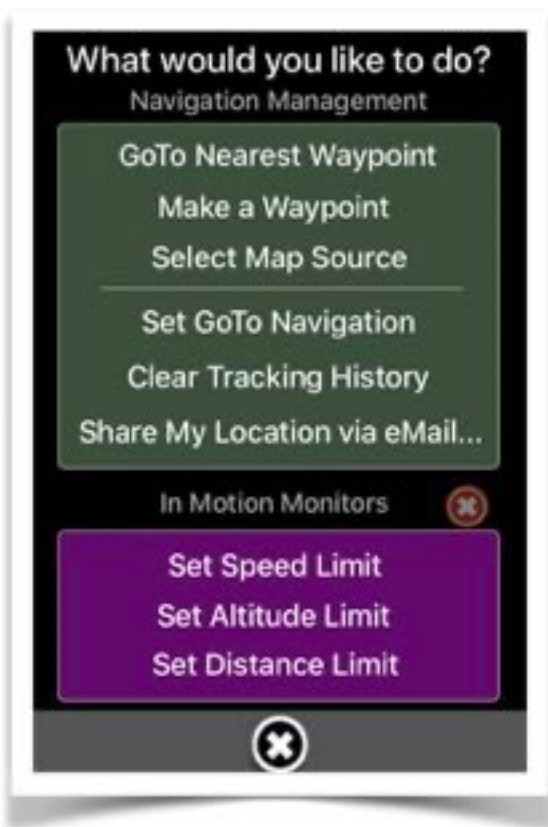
What would you like to do?
Navigation Management

GoTo Nearest Waypoint
Make a Waypoint
Select Map Source

Set GoTo Navigation
Clear Tracking History
Share My Location via eMail...

In Motion Monitors

Set Speed Limit
Set Altitude Limit
Set Distance Limit